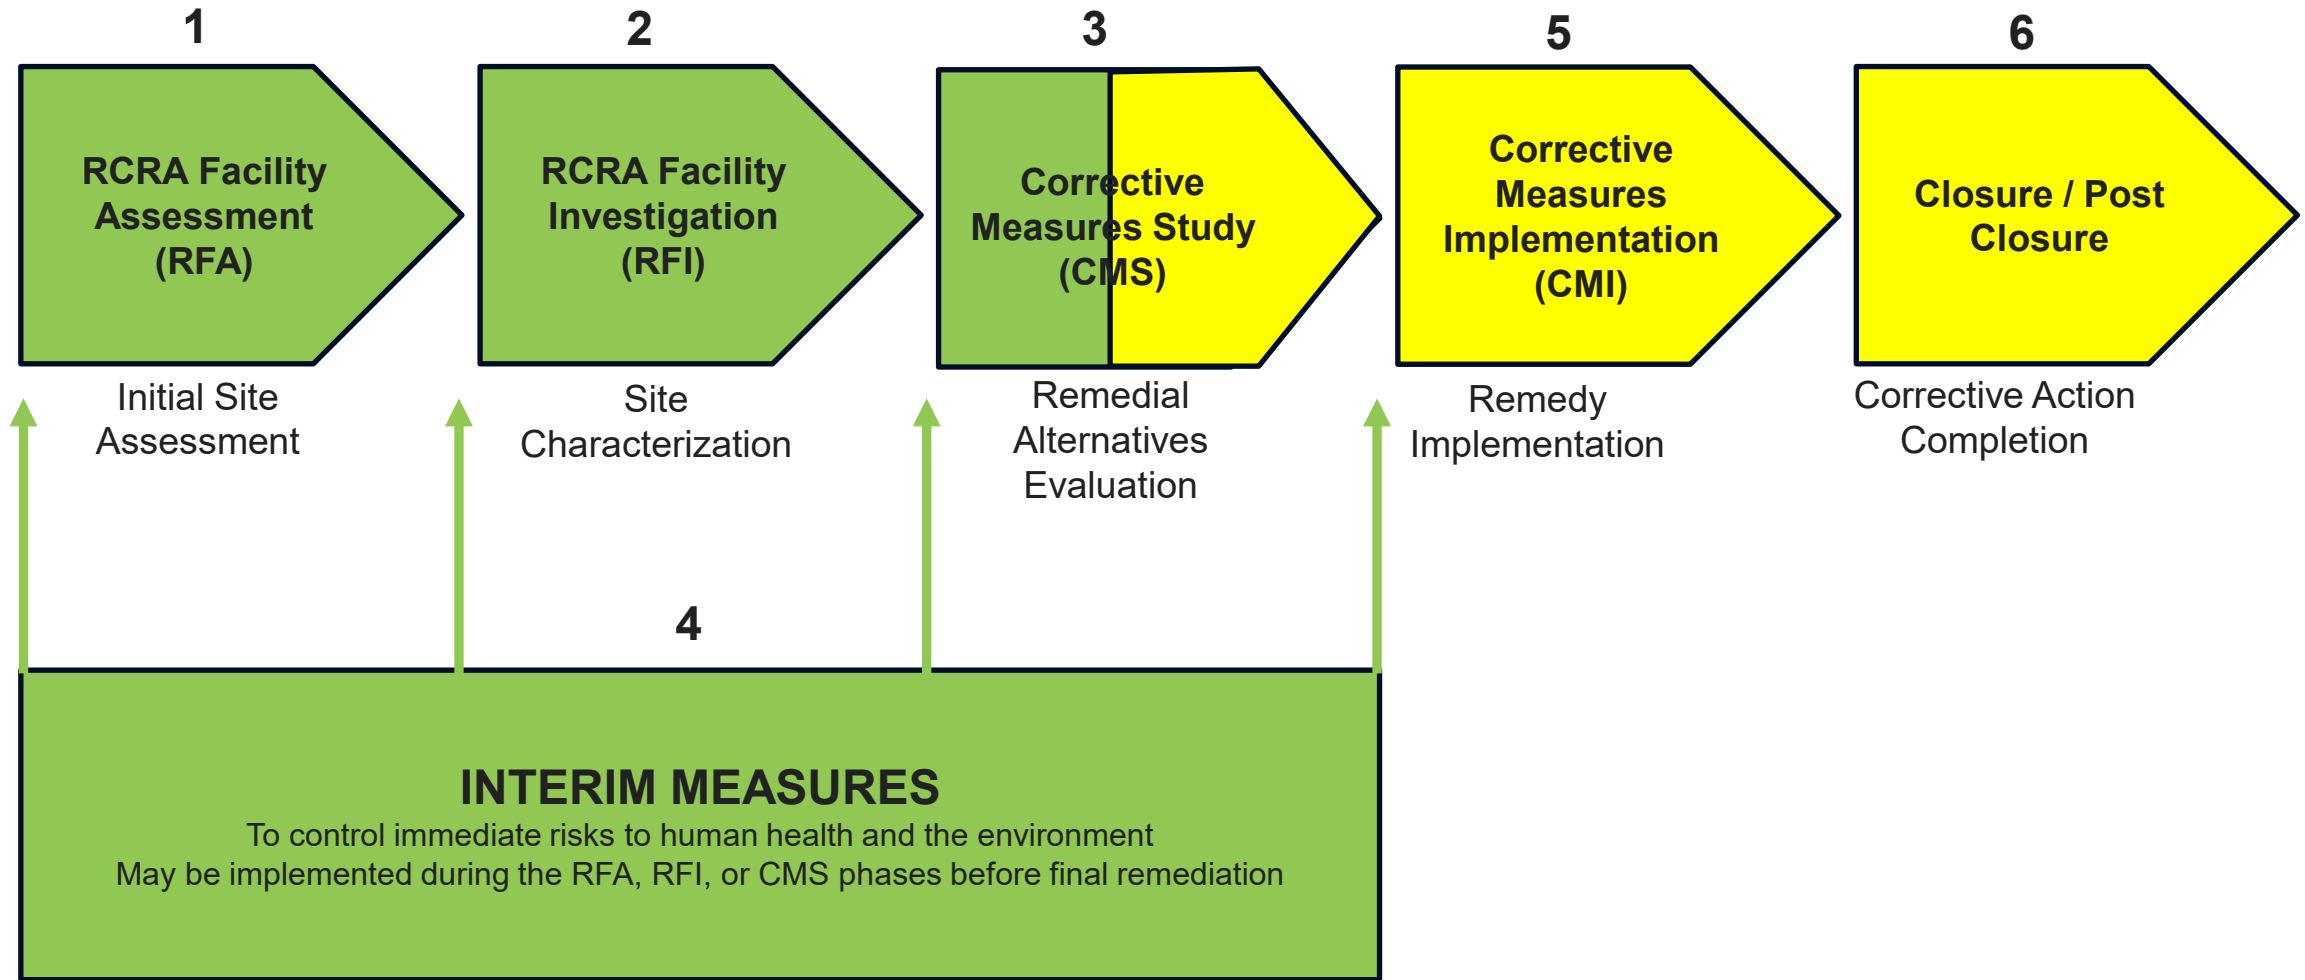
1

RCRA Facility Assessment (RFA)

Initial Site Assessment

2

RCRA Facility Investigation (RFI)

Site Characterization

3

Corrective Measures Study (CMS)

Remedial Alternatives Evaluation

5

Corrective Measures Implementation (CMI)

Remedy Implementation

6

Closure / Post Closure

Corrective Action Completion

4

INTERIM MEASURES

To control immediate risks to human health and the environment

May be implemented during the RFA, RFI, or CMS phases before final remediation